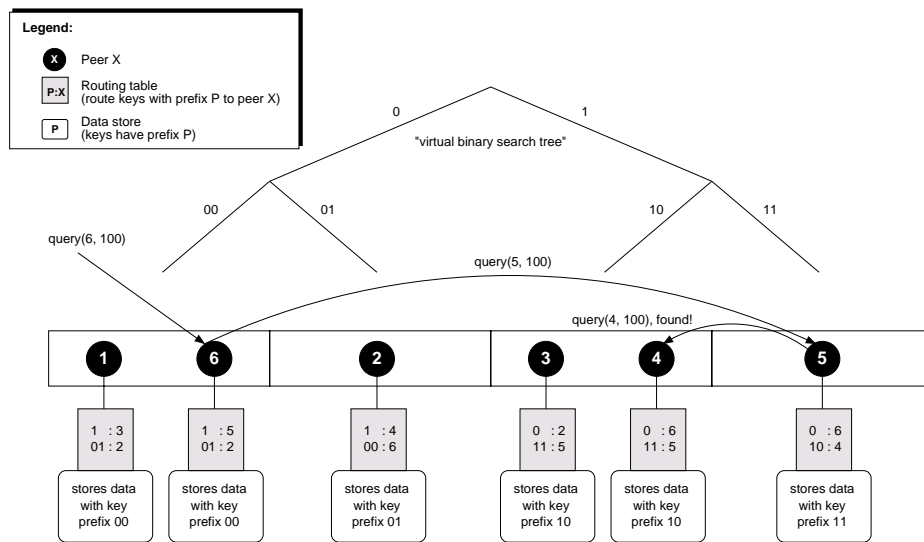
Legend:

X Peer X

P:X Routing table (route keys with prefix P to peer X)

P Data store (keys have prefix P)

0

1

"virtual binary search tree"

00

01

10

11

query(6, 100)

query(5, 100)

query(4, 100), found!

1

6

2

3

4

5

| 1 : 3 |
|---|
| 01 : 2 |

| 1 : 5 |
|---|
| 01 : 2 |

| 1 : 4 |
|---|
| 00 : 6 |

| 0 : 2 |
|---|
| 11 : 5 |

| 0 : 6 |
|---|
| 11 : 5 |

| 0 : 6 |
|---|
| 10 : 4 |

stores data with key prefix 00

stores data with key prefix 00

stores data with key prefix 01

stores data with key prefix 10

stores data with key prefix 10

stores data with key prefix 11